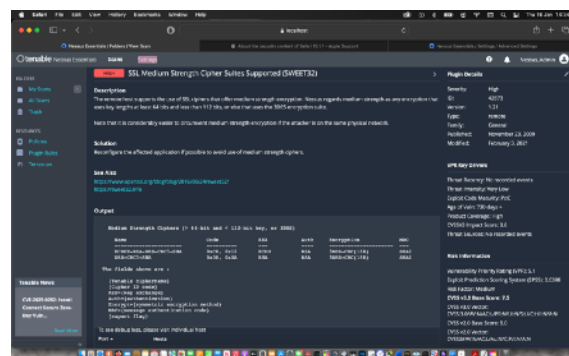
Safari File Edit View History Bookmarks Window Help

localhost

tenable Nessus Essentials Scans Settings

SSL Medium Strength Cipher Suites Supported (SWEET32)

Description

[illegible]

Solution

Reconfigure the affected application if possible to avoid use of medium strength ciphers.

See Also

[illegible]

Output

Medium Strength Ciphers (> 64-bit and < 112-bit key, or 3DES)

The fields above are :

To see debug logs, please visit individual host

Plugin Details

Severity: High
ID: 42873
Version: 1.21
Type: remote
Family: General
Published: November 23, 2009
Modified: February 3, 2021

VPR Key Drivers

Risk Information

Tenable News

Read More